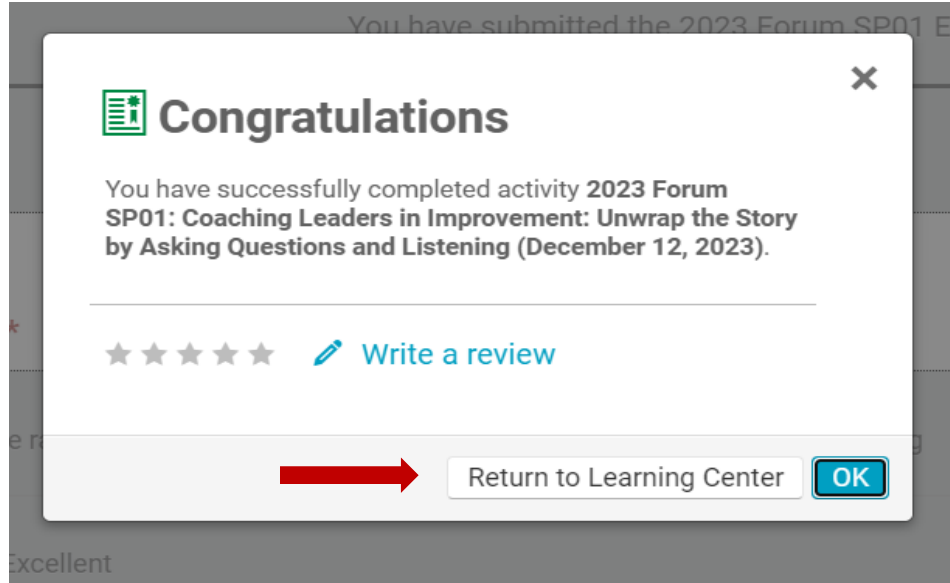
You have submitted the 2023 Forum SP01 E

Congratulations

×

You have successfully completed activity **2023 Forum SP01: Coaching Leaders in Improvement: Unwrap the Story by Asking Questions and Listening (December 12, 2023)**.

Write a review

e ra

g

Return to Learning Center

OK

Excellent